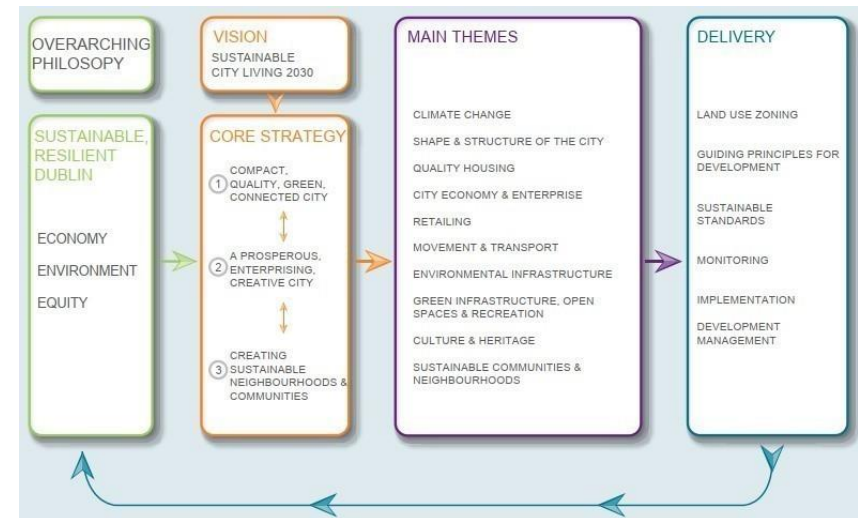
OVERARCHING PHILOSOPY

SUSTAINABLE, RESILIENT DUBLIN

ECONOMY

ENVIRONMENT

EQUITY

VISION

SUSTAINABLE CITY LIVING 2030

CORE STRATEGY

1 COMPACT, QUALITY, GREEN, CONNECTED CITY

2 A PROSPEROUS, ENTERPRISING, CREATIVE CITY

3 CREATING SUSTAINABLE NEIGHBOURHOODS & COMMUNITIES

MAIN THEMES

CLIMATE CHANGE

SHAPE & STRUCTURE OF THE CITY

QUALITY HOUSING

CITY ECONOMY & ENTERPRISE

RETAILING

MOVEMENT & TRANSPORT

ENVIRONMENTAL INFRASTRUCTURE

GREEN INFRASTRUCTURE, OPEN SPACES & RECREATION

CULTURE & HERITAGE

SUSTAINABLE COMMUNITIES & NEIGHBOURHOODS

DELIVERY

LAND USE ZONING

GUIDING PRINCIPLES FOR DEVELOPMENT

SUSTAINABLE STANDARDS

MONITORING

IMPLEMENTATION

DEVELOPMENT MANAGEMENT